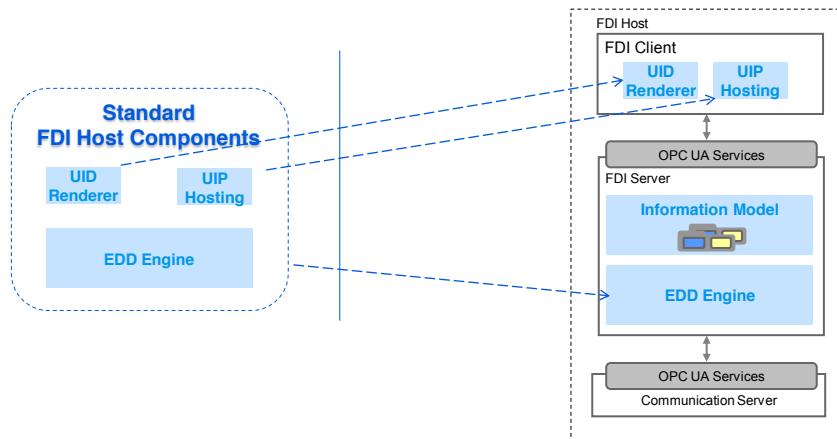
Standard
FDI Host Components

UID Renderer

UIP Hosting

EDD Engine

FDI Host

FDI Client

UID Renderer

UIP Hosting

OPC UA Services

FDI Server

Information Model

EDD Engine

OPC UA Services

Communication Server